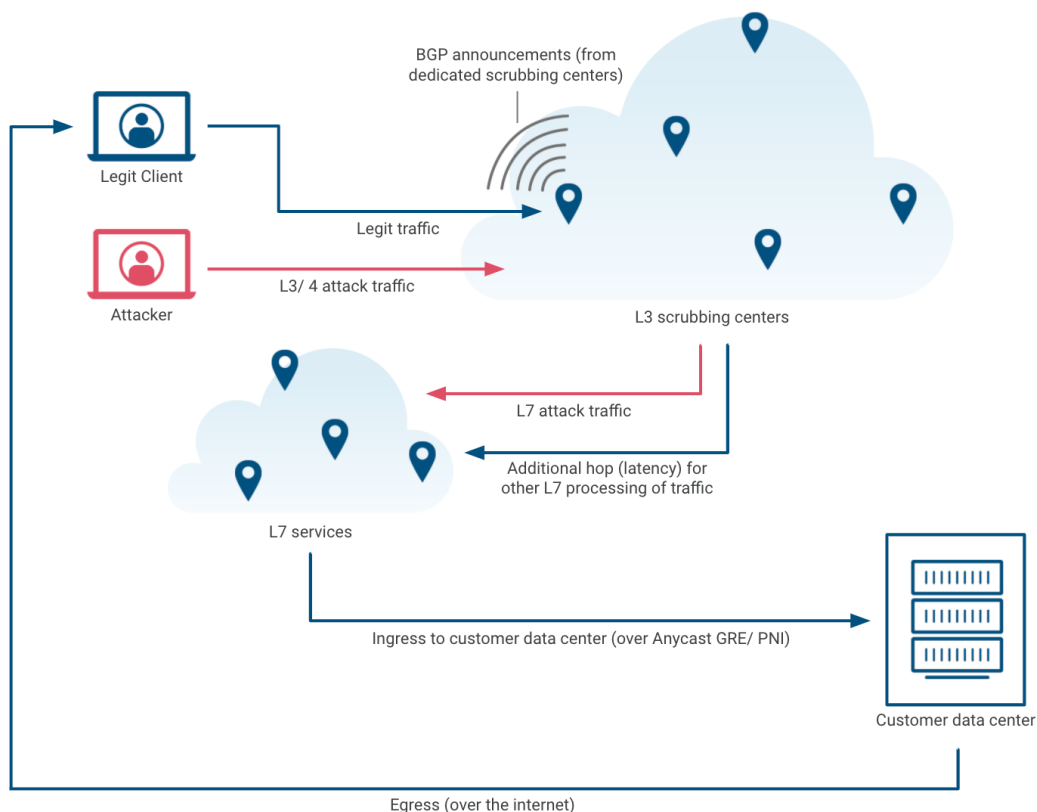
BGP announcements (from dedicated scrubbing centers)

Legit Client

Legit traffic

Attacker

L3/ 4 attack traffic

L3 scrubbing centers

L7 attack traffic

Additional hop (latency) for other L7 processing of traffic

L7 services

Ingress to customer data center (over Anycast GRE/ PNI)

Customer data center

Egress (over the internet)